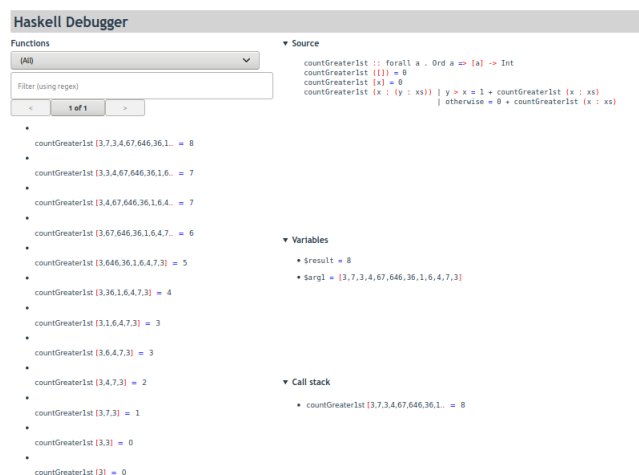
Haskell Debugger

Functions

(All)

Filter (using regex)

< 1 of 1 >

- countGreater1st [3,7,3,4,67,646,36,1.. = 8
- countGreater1st [3,3,4,67,646,36,1,6.. = 7
- countGreater1st [3,4,67,646,36,1,6,4.. = 7
- countGreater1st [3,67,646,36,1,6,4,7.. = 6
- countGreater1st [3,646,36,1,6,4,7,3] = 5
- countGreater1st [3,36,1,6,4,7,3] = 4
- countGreater1st [3,1,6,4,7,3] = 3
- countGreater1st [3,6,4,7,3] = 3
- countGreater1st [3,4,7,3] = 2
- countGreater1st [3,7,3] = 1
- countGreater1st [3,3] = 0
- countGreater1st [3] = 0

▾ Source

countGreater1st :: forall a . Ord a => [a] -> Int
countGreater1st ([]) = 0
countGreater1st [x] = 0
countGreater1st (x : (y : xs)) | y > x = 1 + countGreater1st (x : xs)
| otherwise = 0 + countGreater1st (x : xs)

▾ Variables

- $result = 8
- $arg1 = [3,7,3,4,67,646,36,1,6,4,7,3]

▾ Call stack

- countGreater1st [3,7,3,4,67,646,36,1.. = 8